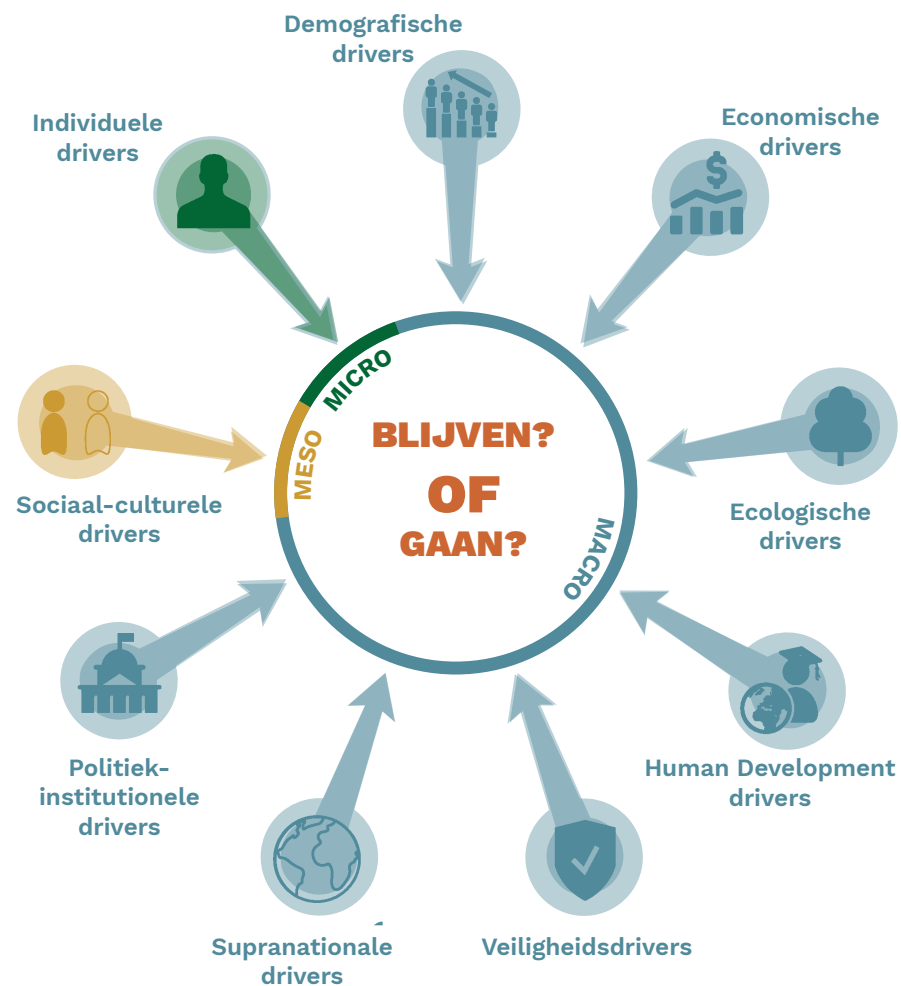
Demografische drivers

Individuele drivers

Economische drivers

MICRO

MESO

BLIJVEN?

OF

GAAN?

MACRO

Sociaal-culturele drivers

Ecologische drivers

Politiek-institutionele drivers

Human Development drivers

Supranationale drivers

Veiligheidsdrivers